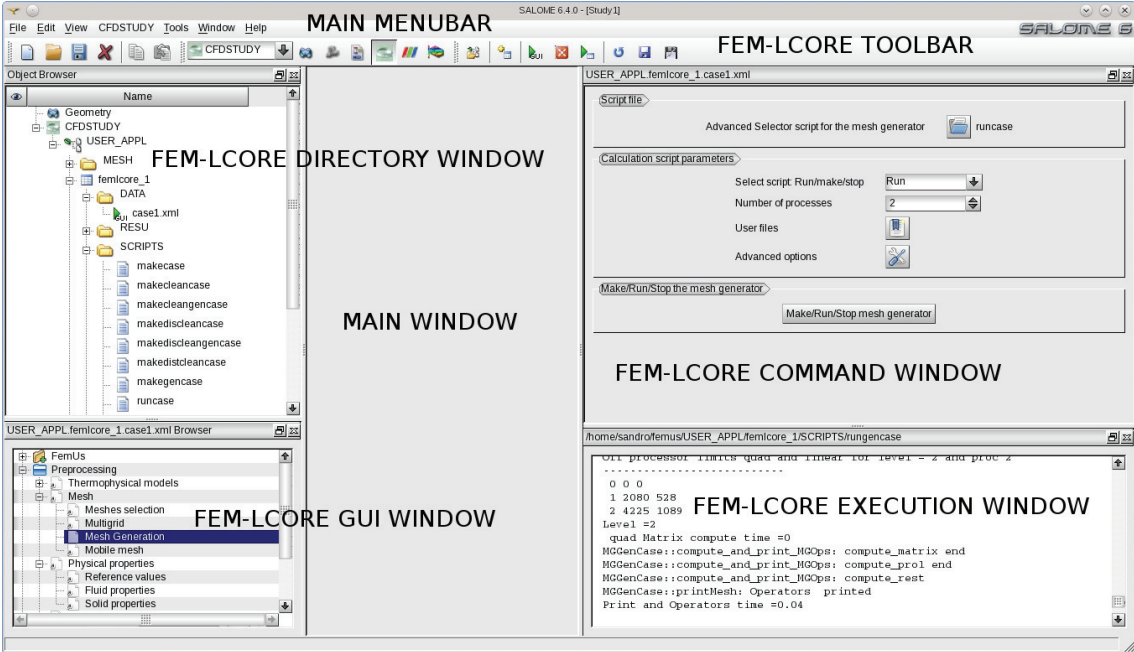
SALOME 6.4.0 - [Study1]

File Edit View CFDSTUDY Tools Window Help

MAIN MENUBAR

SALOME 6

CFDSTUDY

FEM-LCORE TOOLBAR

Object Browser

Name

Geometry
CFDSTUDY
USER_APPL
MESH
femlcore_1
DATA
case1.xml
RESU
SCRIPTS
makecase
makecleancase
makecleangencase
makediscleancase
makediscleangencase
makedistcleancase
makegencase
runcase

FEM-LCORE DIRECTORY WINDOW

MAIN WINDOW

USER_APPL.femlcore_1.case1.xml

Script file

Advanced Selector script for the mesh generator runcase

Calculation script parameters

Select script: Run/make/stop Run

Number of processes 2

User files

Advanced options

Make/Run/Stop the mesh generator

Make/Run/Stop mesh generator

FEM-LCORE COMMAND WINDOW

USER_APPL.femlcore_1.case1.xml Browser

FemUs
Preprocessing
Thermophysical models
Mesh
Meshes selection
Multigrid
Mesh Generation
Mobile mesh
Physical properties
Reference values
Fluid properties
Solid properties

FEM-LCORE GUI WINDOW

/home/sandro/femus/USER_APPL/femlcore_1/SCRIPTS/rungencase

Off processor limits quad and linear for level = 2 and proc 2
---------------------------
0 0 0
1 2080 528
2 4225 1089
Level =2
quad Matrix compute time =0
MGGenCase::compute_and_print_MGOps: compute_matrix end
MGGenCase::compute_and_print_MGOps: compute_prol end
MGGenCase::compute_and_print_MGOps: compute_rest
MGGenCase::printMesh: Operators printed
Print and Operators time =0.04

FEM-LCORE EXECUTION WINDOW